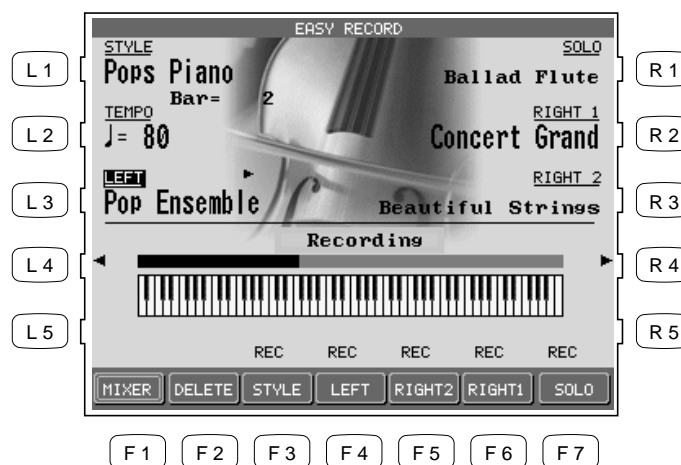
EASY RECORD

L 1
STYLE
Pops Piano
Bar= 2

SOLO
Ballad Flute
R 1

L 2
TEMPO
♩= 80

RIGHT 1
Concert Grand
R 2

L 3
LEFT
Pop Ensemble

RIGHT 2
Beautiful Strings
R 3

Recording

L 4
R 4

L 5
R 5

REC REC REC REC REC

MIXER DELETE STYLE LEFT RIGHT2 RIGHT1 SOLO

F 1 F 2 F 3 F 4 F 5 F 6 F 7